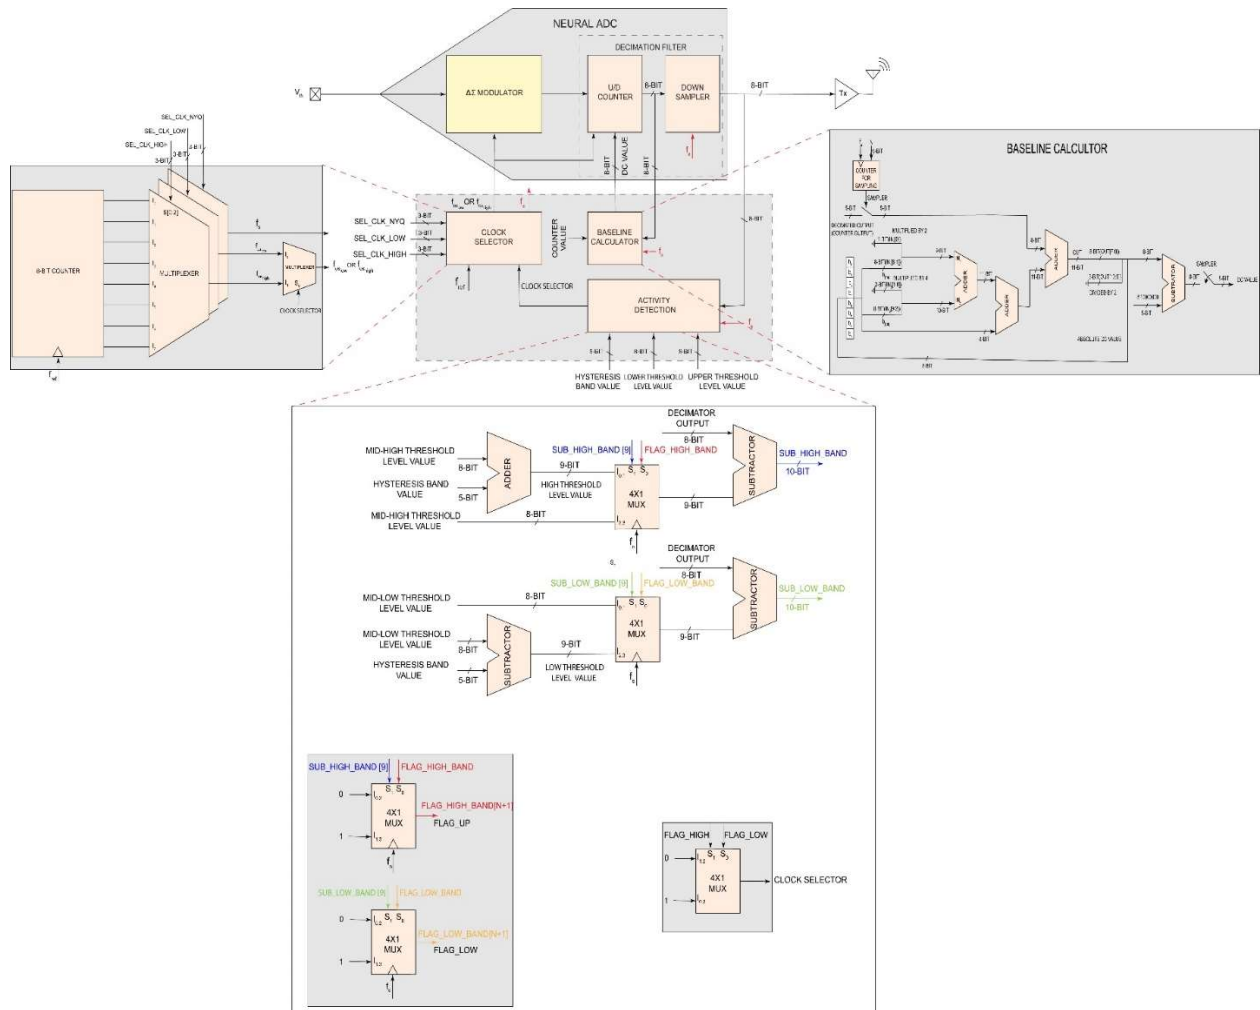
NEURAL ADC

DECIMATION FILTER

$V_{in}$

ΔΣ MODULATOR

U/D COUNTER

8-BIT

DOWN SAMPLER

8-BIT

Tx

8-BIT

DC VALUE

8-BIT

SEL_CLK_NYQ
SEL_CLK_LOW
SEL_CLK_HIGH
3-BIT
3-BIT
3-BIT

8-BIT COUNTER

MULTIPLEXER

MULTIPLEXER

CLOCK SELECTOR

$f_{ref}$

SEL_CLK_NYQ
SEL_CLK_LOW
SEL_CLK_HIGH
3-BIT
3-BIT
3-BIT

CLOCK SELECTOR

COUNTER VALUE

BASELINE CALCULATOR

8-BIT

CLOCK SELECTOR

ACTIVITY DETECTION

8-BIT
8-BIT
8-BIT

HYSTERESIS BAND VALUE
LOWER THRESHOLD LEVEL VALUE
UPPER THRESHOLD LEVEL VALUE

BASELINE CALCULTOR

COUNTER FOR SAMPLING

SAMPLER

5-BIT
5-BIT

8-BIT
8-BIT

ADDER

ADDER

ADDER

SUBTRACTOR

SAMPLER

DC VALUE

DIVIDE BY 2

ABSOLUTE DC VALUE

DECIMATOR OUTPUT

MID-HIGH THRESHOLD LEVEL VALUE
8-BIT
ADDER
SUB_HIGH_BAND [9]
FLAG_HIGH_BAND
8-BIT
SUBTRACTOR
SUB_HIGH_BAND
10-BIT
9-BIT
HYSTERESIS BAND VALUE
5-BIT
HIGH THRESHOLD LEVEL VALUE
4X1 MUX
9-BIT
MID-HIGH THRESHOLD LEVEL VALUE
8-BIT

DECIMATOR OUTPUT
SUB_LOW_BAND [9]
FLAG_LOW_BAND
8-BIT
SUBTRACTOR
SUB_LOW_BAND
10-BIT
MID-LOW THRESHOLD LEVEL VALUE
8-BIT
4X1 MUX
MID-LOW THRESHOLD LEVEL VALUE
8-BIT
SUBTRACTOR
9-BIT
9-BIT
HYSTERESIS BAND VALUE
5-BIT
LOW THRESHOLD LEVEL VALUE

SUB_HIGH_BAND [9]
FLAG_HIGH_BAND
0
4X1 MUX
FLAG_HIGH_BAND[N+1]
FLAG_UP
1

SUB_LOW_BAND [9]
FLAG_LOW_BAND
0
4X1 MUX
FLAG_LOW_BAND[N+1]
FLAG_LOW
1

FLAG_HIGH
FLAG_LOW
0
4X1 MUX
CLOCK SELECTOR
1